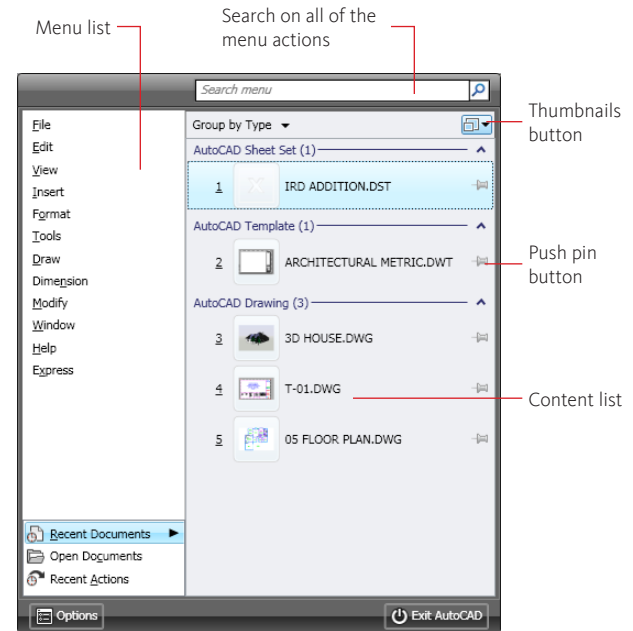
Menu list

Search on all of the menu actions

Search menu

Thumbnails button

File
Edit
View
Insert
Format
Tools
Draw
Dimension
Modify
Window
Help
Express

Group by Type

AutoCAD Sheet Set (1)

1 IRD ADDITION.DST

AutoCAD Template (1)

2 ARCHITECTURAL METRIC.DWT

Push pin button

AutoCAD Drawing (3)

3 3D HOUSE.DWG

4 T-01.DWG

Content list

5 05 FLOOR PLAN.DWG

Recent Documents
Open Documents
Recent Actions

Options

Exit AutoCAD